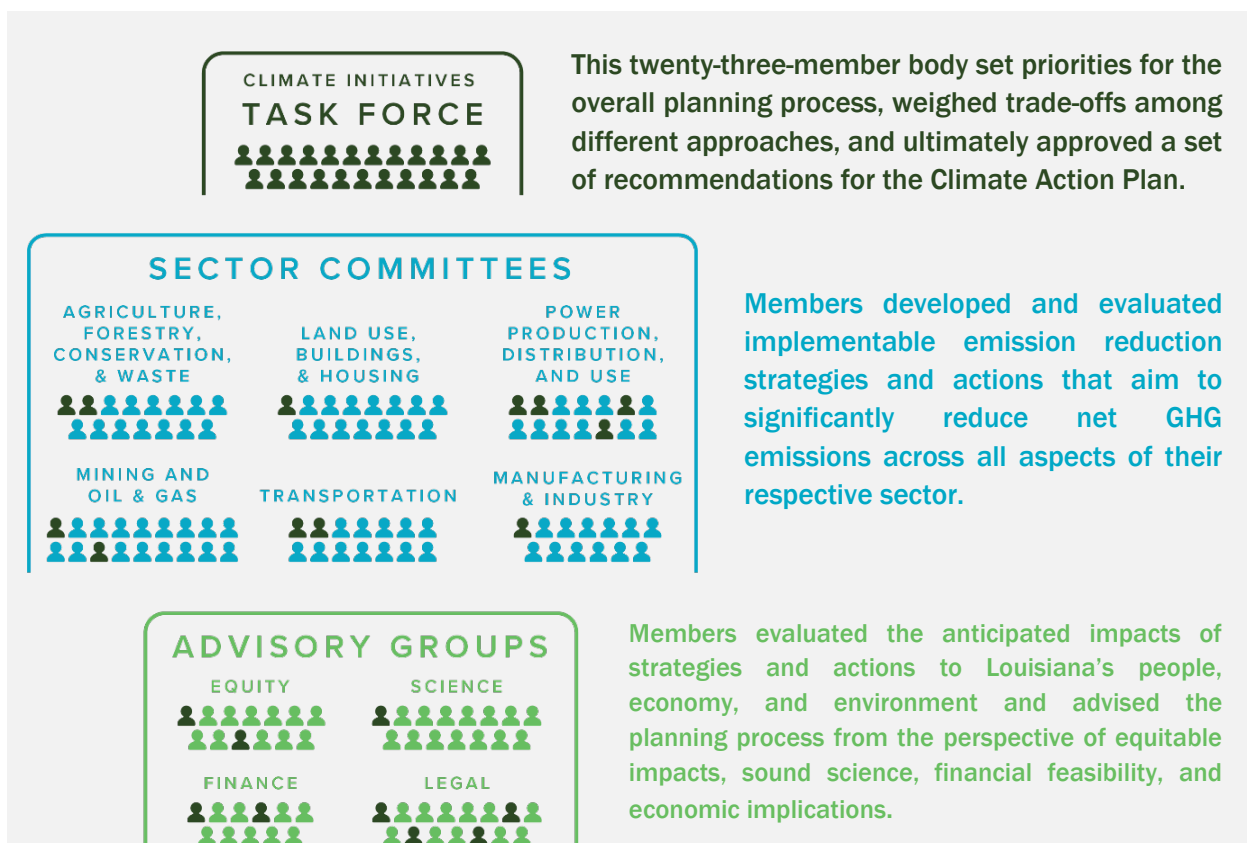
CLIMATE INITIATIVES
TASK FORCE

This twenty-three-member body set priorities for the overall planning process, weighed trade-offs among different approaches, and ultimately approved a set of recommendations for the Climate Action Plan.

SECTOR COMMITTEES

AGRICULTURE, FORESTRY, CONSERVATION, & WASTE

LAND USE, BUILDINGS, & HOUSING

POWER PRODUCTION, DISTRIBUTION, AND USE

MINING AND OIL & GAS

TRANSPORTATION

MANUFACTURING & INDUSTRY

Members developed and evaluated implementable emission reduction strategies and actions that aim to significantly reduce net GHG emissions across all aspects of their respective sector.

ADVISORY GROUPS

EQUITY

SCIENCE

FINANCE

LEGAL

Members evaluated the anticipated impacts of strategies and actions to Louisiana's people, economy, and environment and advised the planning process from the perspective of equitable impacts, sound science, financial feasibility, and economic implications.